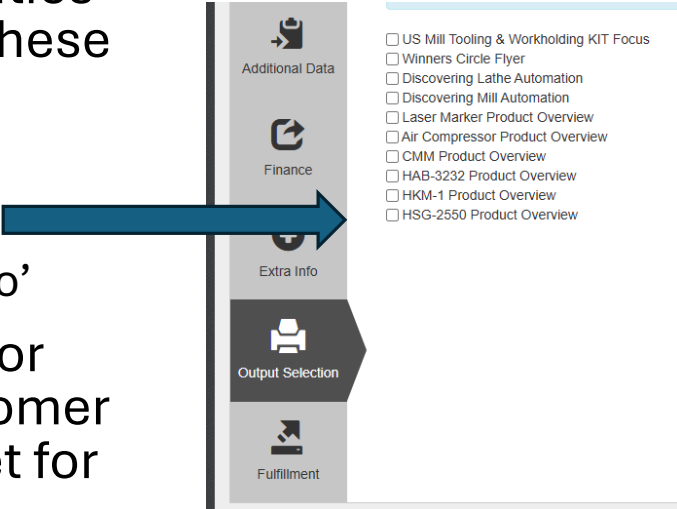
hese

o'

or
omer
et for

Additional Data

Finance

Extra Info

Output Selection

Fulfillment

☐ US Mill Tooling & Workholding KIT Focus
☐ Winners Circle Flyer
☐ Discovering Lathe Automation
☐ Discovering Mill Automation
☐ Laser Marker Product Overview
☐ Air Compressor Product Overview
☐ CMM Product Overview
☐ HAB-3232 Product Overview
☐ HKM-1 Product Overview
☐ HSG-2550 Product Overview